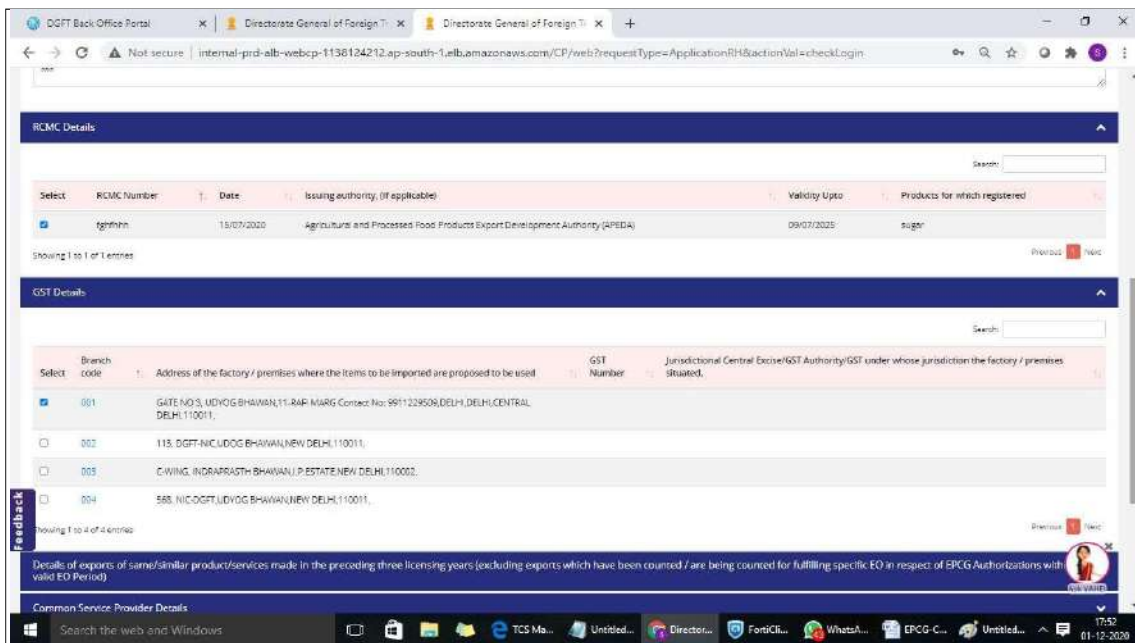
DGFT Back Office Portal | Directorate General of Foreign Tr | Directorate General of Foreign Tr | +

Not secure | internal-prd-alb-webcp-1138124212.ap-south-1.elb.amazonaws.com/CP/web?requestType=ApplicationRH&actionVal=checkLogin

RCMC Details

Search:

| Select | RCMC Number | Date | Issuing authority, (If applicable) | Validity Upto | Products for which registered |
|---|---|---|---|---|---|
| ☑ | fghfhhh | 15/07/2020 | Agricultural and Processed Food Products Export Development Authority (APEDA) | 09/07/2025 | sugar |

Showing 1 to 1 of 1 entries

Previous 1 Next

GST Details

Search:

| Select | Branch code | Address of the factory / premises where the items to be imported are proposed to be used | GST Number | Jurisdictional Central Excise/GST Authority/GST under whose jurisdiction the factory / premises situated. |
|---|---|---|---|---|
| ☑ | 001 | GATE NO 3, UDYOG BHAWAN,11-RAFI MARG Contact No: 9911229509,DELHI,DELHI,CENTRAL DELHI,110011, | | |
| ○ | 002 | 113, DGFT-NIC,UDOG BHAWAN,NEW DELHI,110011, | | |
| ○ | 003 | C-WING, INDRAPRASTH BHAWAN,I.P.ESTATE,NEW DELHI,110002, | | |
| ○ | 004 | 568, NIC-DGFT,UDYOG BHAWAN,NEW DELHI,110011, | | |

Showing 1 to 4 of 4 entries

Previous 1 Next

Feedback

Details of exports of same/similar product/services made in the preceding three licensing years (excluding exports which have been counted / are being counted for fulfilling specific EO in respect of EPCG Authorizations with valid EO Period)

Common Service Provider Details

Search the web and Windows | TCS Ma... | Untitled... | Director... | FortiCli... | WhatsA... | EPCG-C... | Untitled... | 17:52 01-12-2020